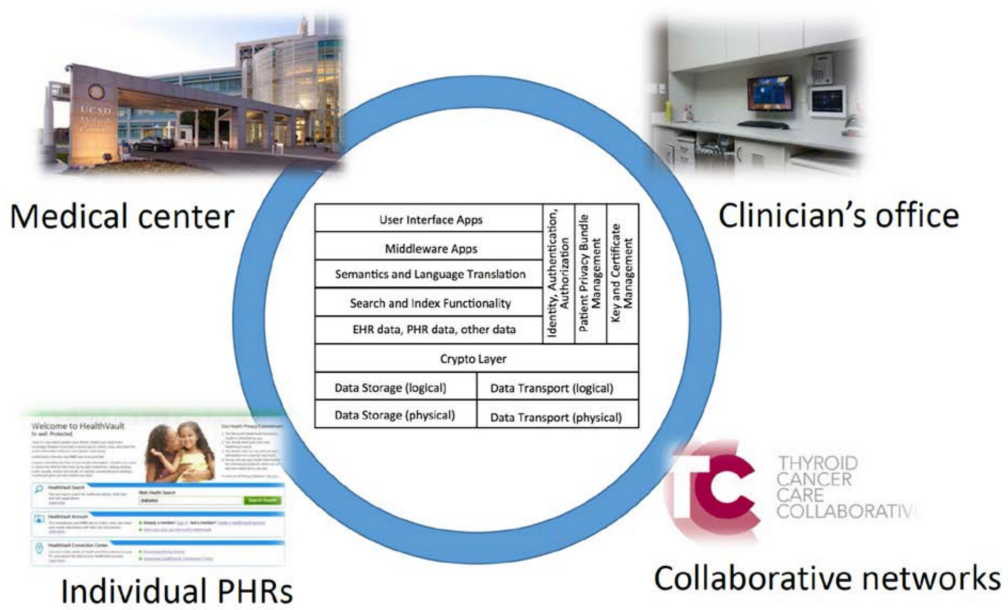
Medical center

Clinician's office

| User Interface Apps | | Identity, Authentication, Authorization | Patient Privacy Bundle Management | Key and Certificate Management |
|---|---|---|---|---|
| Middleware Apps | | | | |
| Semantics and Language Translation | | | | |
| Search and Index Functionality | | | | |
| EHR data, PHR data, other data | | | | |
| Crypto Layer | | | | |
| Data Storage (logical) | Data Transport (logical) | | | |
| Data Storage (physical) | Data Transport (physical) | | | |

UCSD Medical Center

Welcome to HealthVault

Be well. Protected.

HealthVault Search

Web Health Search

diabetes

Search Health

HealthVault Account

HealthVault Connection Center

Our Health Privacy Commitment

Individual PHRs

TC

THYROID CANCER CARE COLLABORATIV

Collaborative networks